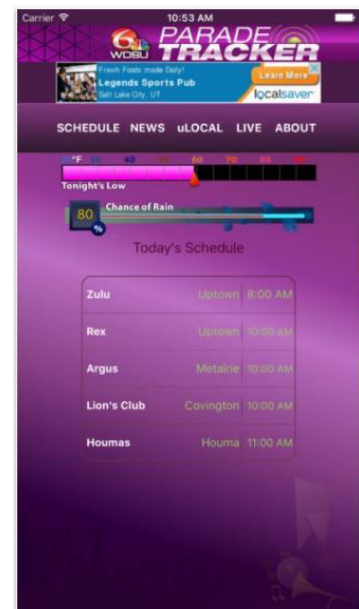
Carrier
10:53 AM
6 WDSU PARADE TRACKER
Fresh Foods made Daily!
Legends Sports Pub
Salt Lake City, UT
Learn More
localsaver
SCHEDULE NEWS uLOCAL LIVE ABOUT
°F 30 40 50 60 70 80 90
Tonight's Low
Chance of Rain
80 %
Today's Schedule

| | | |
|---|---|---|
| Zulu | Uptown | 8:00 AM |
| Rex | Uptown | 10:00 AM |
| Argus | Metairie | 10:00 AM |
| Lion's Club | Covington | 10:00 AM |
| Houmas | Houma | 11:00 AM |